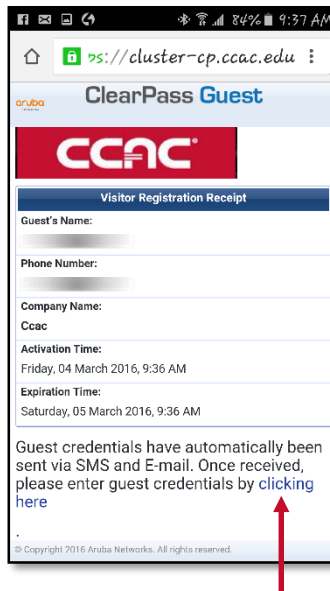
84% 9:37 AM

ps://cluster-cp.ccac.edu

aruba

ClearPass Guest

CCAC

Visitor Registration Receipt

Guest's Name:

Phone Number:

Company Name:

Ccac

Activation Time:

Friday, 04 March 2016, 9:36 AM

Expiration Time:

Saturday, 05 March 2016, 9:36 AM

Guest credentials have automatically been sent via SMS and E-mail. Once received, please enter guest credentials by clicking here

.

© Copyright 2016 Aruba Networks. All rights reserved.